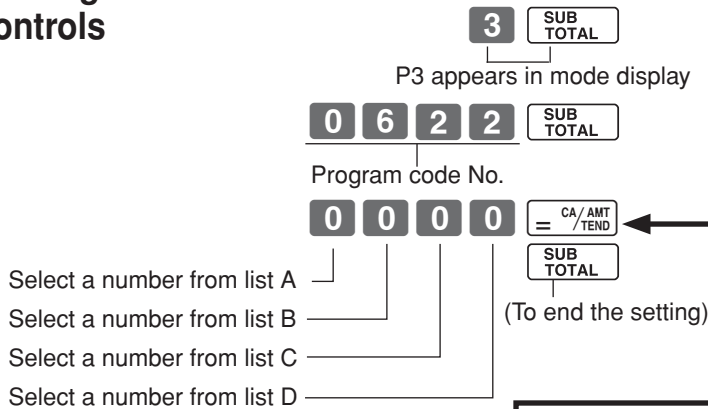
ontrols

3 SUB TOTAL

P3 appears in mode display

0 6 2 2 SUB TOTAL

Program code No.

0 0 0 0 = CA/AMT TEND

SUB TOTAL

(To end the setting)

Select a number from list A

Select a number from list B

Select a number from list C

Select a number from list D